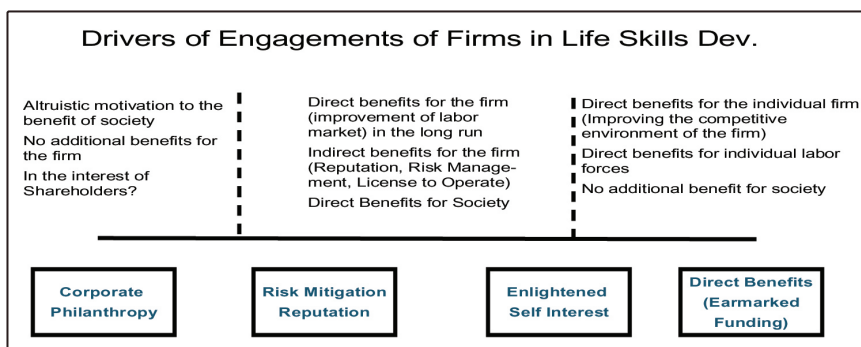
Drivers of Engagements of Firms in Life Skills Dev.

Altruistic motivation to the benefit of society

No additional benefits for the firm

In the interest of Shareholders?

Direct benefits for the firm (improvement of labor market) in the long run

Indirect benefits for the firm (Reputation, Risk Management, License to Operate)

Direct Benefits for Society

Direct benefits for the individual firm (Improving the competitive environment of the firm)

Direct benefits for individual labor forces

No additional benefit for society

Corporate Philanthropy

Risk Mitigation Reputation

Enlightened Self Interest

Direct Benefits (Earmarked Funding)